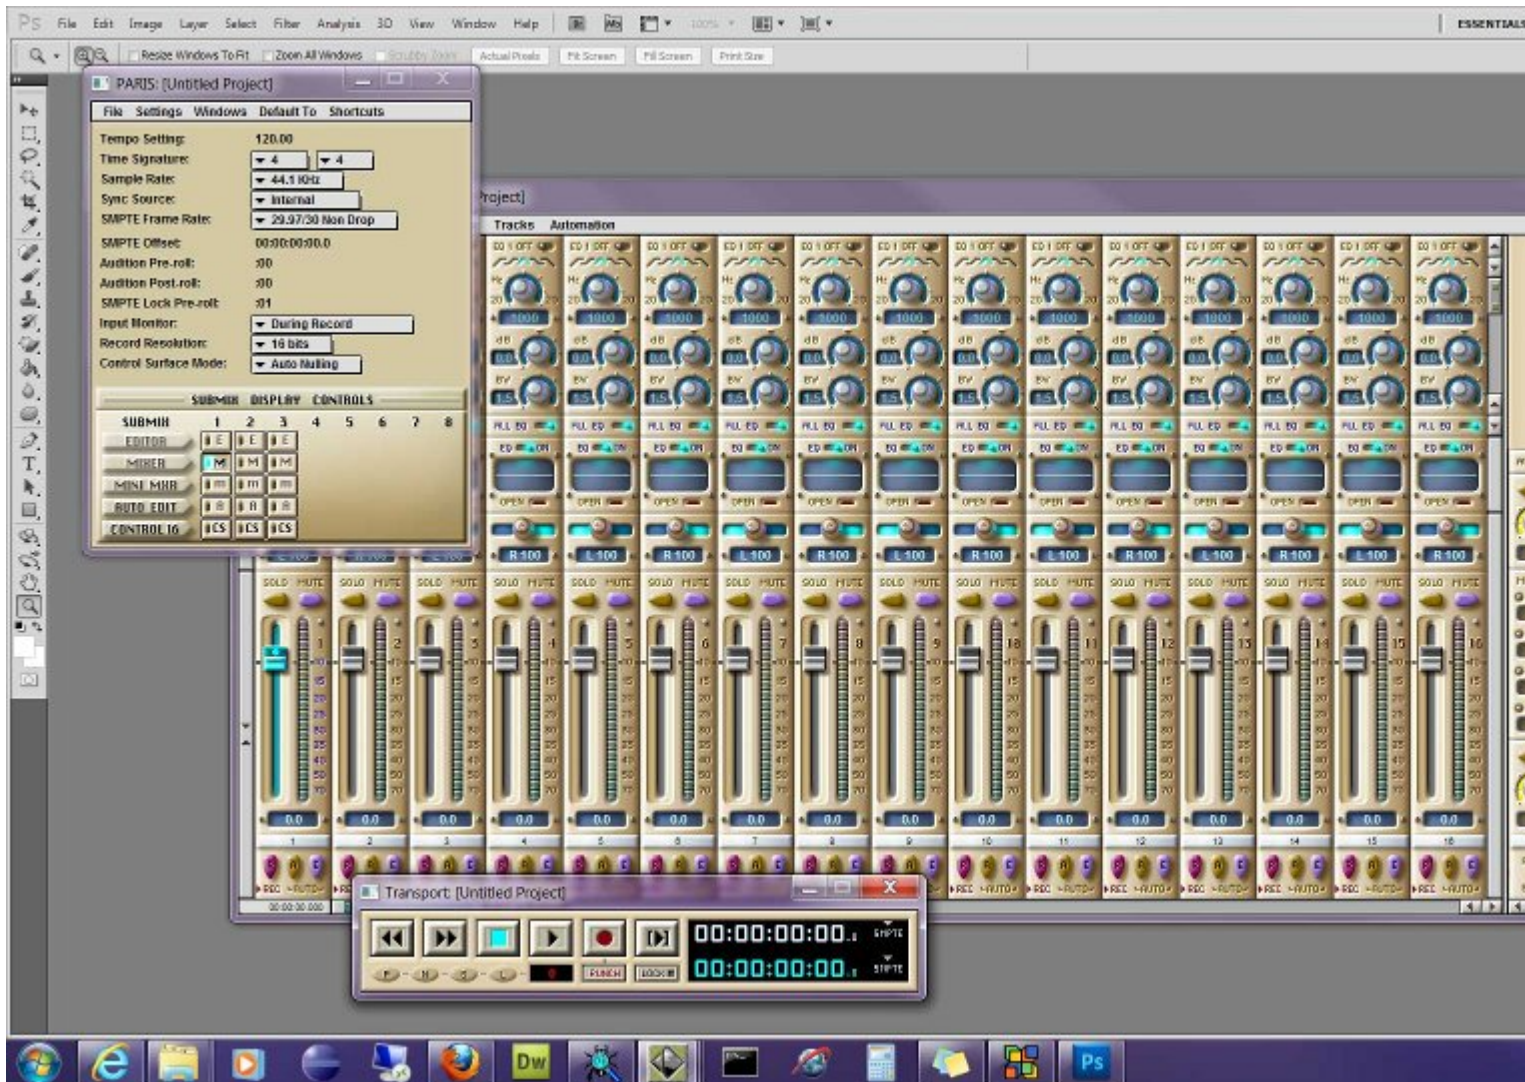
Ps File Edit Image Layer Select Filter Analysis 3D View Window Help

ESSENTIALS

Resize Windows To Fit Zoom All Windows Scrubby Zoom Actual Pixels Fit Screen Fill Screen Print Size

PARIS: [Untitled Project]

File Settings Windows Default To Shortcuts

| | |
|---|---|
| Tempo Setting: | 120.00 |
| Time Signature: | 4 / 4 |
| Sample Rate: | 44.1 KHz |
| Sync Source: | Internal |
| SMPTE Frame Rate: | 29.97/30 Non Drop |
| SMPTE Offset: | 00:00:00:00.0 |
| Audition Pre-roll: | :00 |
| Audition Post-roll: | :00 |
| SMPTE Lock Pre-roll: | :01 |
| Input Monitor: | During Record |
| Record Resolution: | 16 bits |
| Control Surface Mode: | Auto Nulling |

SUBMIX DISPLAY CONTROLS

SUBMIX 1 2 3 4 5 6 7 8

EDITOR E E E
MIXER M M M
MINI MXR m m m
AUTO EDIT A A A
CONTROL 16 CS CS CS

Project]

Tracks Automation

EQ 1 OFF
1000
dB
0.0
BW
1.5
ALL EQ
EQ ON
OPEN
R 100
L 100
SOLO MUTE
0.0
1 2 3 4 5 6 7 8 9 10 11 12 13 14 15 16
REC AUTO

00:00:00.000

Transport: [Untitled Project]

00:00:00:00.0 SMPTE
00:00:00:00.0 SMPTE
PUNCH LOOP

Dw
Ps